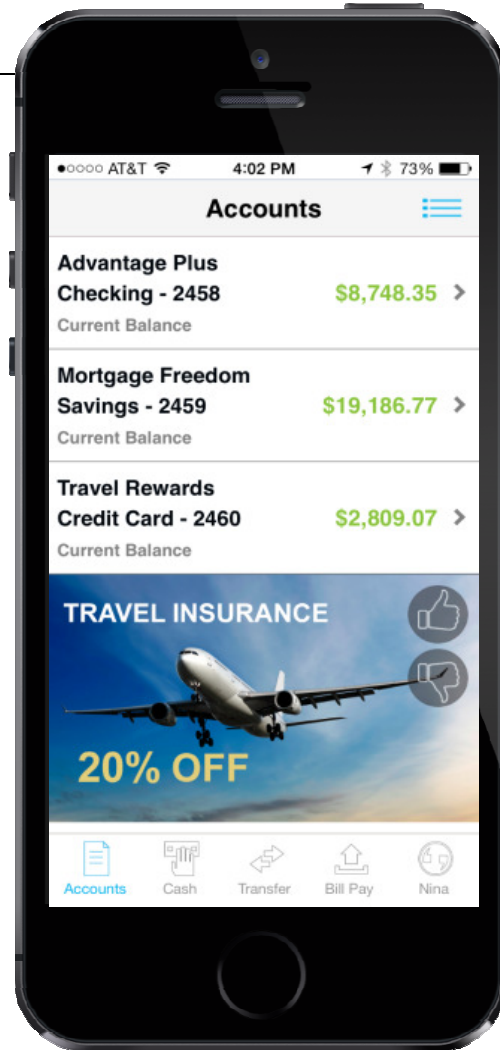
●○○○○ AT&T 4:02 PM 73%

Accounts

Advantage Plus Checking - 2458 $8,748.35
Current Balance

Mortgage Freedom Savings - 2459 $19,186.77
Current Balance

Travel Rewards Credit Card - 2460 $2,809.07
Current Balance

TRAVEL INSURANCE

20% OFF

Accounts Cash Transfer Bill Pay Nina